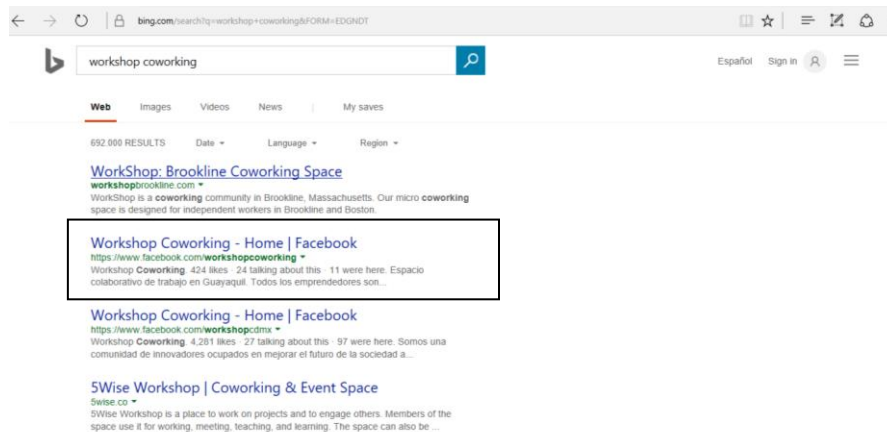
bing.com/search?q=workshop+coworking&FORM=EDGNDT

workshop coworking

Español Sign in

Web Images Videos News My saves

692.000 RESULTS Date Language Region

WorkShop: Brookline Coworking Space
workshopbrookline.com
WorkShop is a coworking community in Brookline, Massachusetts. Our micro coworking space is designed for independent workers in Brookline and Boston.

Workshop Coworking - Home | Facebook
https://www.facebook.com/workshopcoworking
Workshop Coworking. 424 likes · 24 talking about this · 11 were here. Espacio colaborativo de trabajo en Guayaquil. Todos los emprendedores son...

Workshop Coworking - Home | Facebook
https://www.facebook.com/workshopcdmx
Workshop Coworking. 4,281 likes · 27 talking about this · 97 were here. Somos una comunidad de innovadores ocupados en mejorar el futuro de la sociedad a...

5Wise Workshop | Coworking & Event Space
5wise.co
5Wise Workshop is a place to work on projects and to engage others. Members of the space use it for working, meeting, teaching, and learning. The space can also be ...